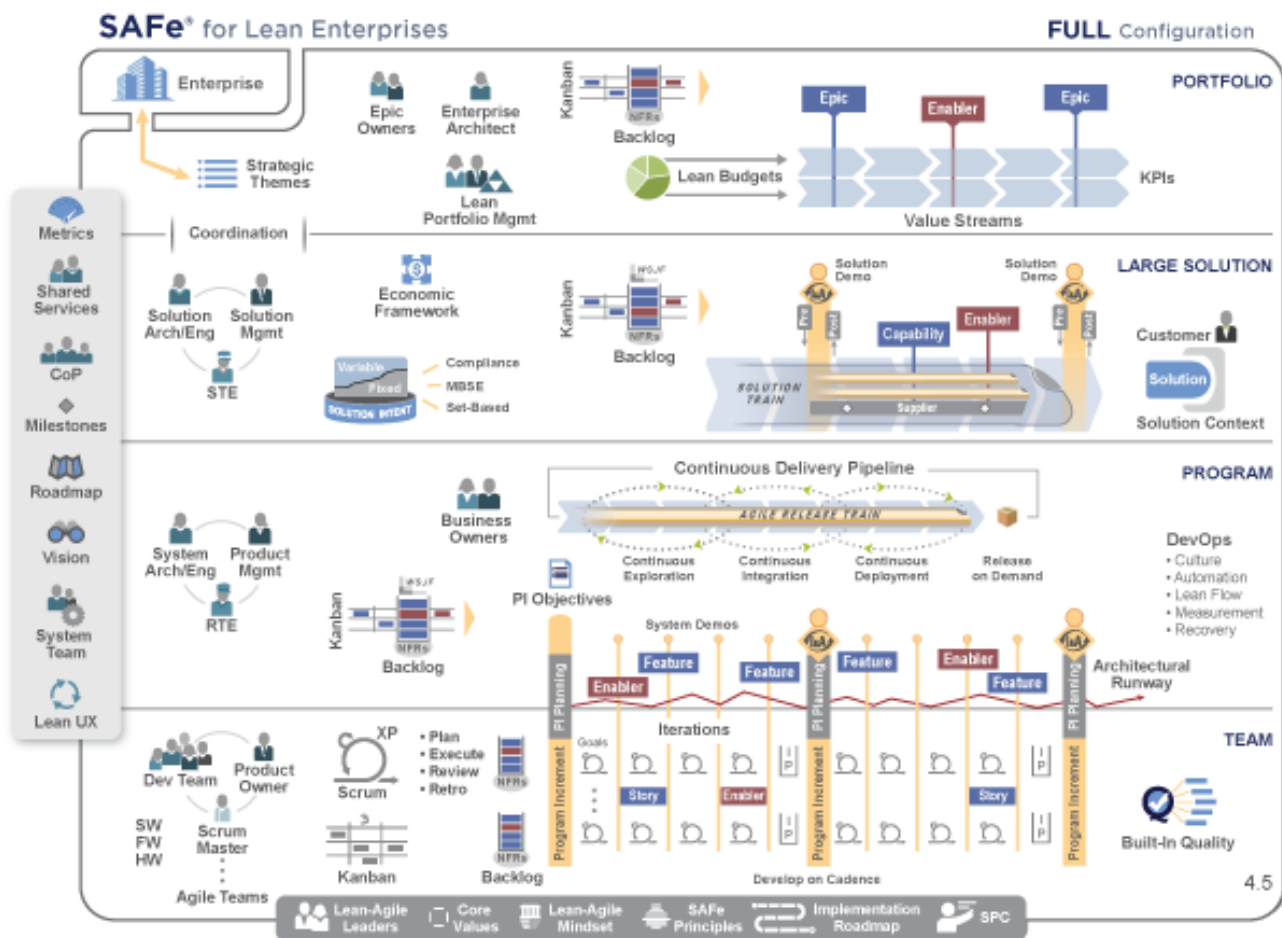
SAFe® for Lean Enterprises

FULL Configuration

Enterprise

Strategic Themes

Epic Owners

Enterprise Architect

Lean Portfolio Mgmt

Kanban

NFRs

Backlog

Lean Budgets

Epic

Enabler

Epic

KPIs

Value Streams

PORTFOLIO

Metrics

Shared Services

CoP

Milestones

Roadmap

Vision

System Team

Lean UX

Coordination

Solution Arch/Eng

Solution Mgmt

STE

Economic Framework

Variable

Fixed

SOLUTION INTENT

Compliance

MBSE

Set-Based

Kanban

WSJF

NFRs

Backlog

Solution Demo

Solution Demo

Pre

Post

Pre

Post

Capability

Enabler

SOLUTION TRAIN

Supplier

LARGE SOLUTION

Customer

Solution

Solution Context

Continuous Delivery Pipeline

PROGRAM

Business Owners

AGILE RELEASE TRAIN

Continuous Exploration

Continuous Integration

Continuous Deployment

Release on Demand

DevOps
• Culture
• Automation
• Lean Flow
• Measurement
• Recovery

System Arch/Eng

Product Mgmt

RTE

PI Objectives

Kanban

WSJF

NFRs

Backlog

System Demos

Feature

Feature

Feature

Enabler

Feature

Enabler

PI Planning

PI Planning

PI Planning

Architectural Runway

Iterations

Goals

IP

IP

TEAM

Dev Team

Product Owner

Scrum Master

SW
FW
HW

Agile Teams

XP

Scrum

• Plan
• Execute
• Review
• Retro

Kanban

NFRs

NFRs

Backlog

Program Increment

Program Increment

Program Increment

Story

Enabler

Story

Develop on Cadence

Built-In Quality

4.5

Lean-Agile Leaders

Core Values

Lean-Agile Mindset

SAFe Principles

Implementation Roadmap

SPC